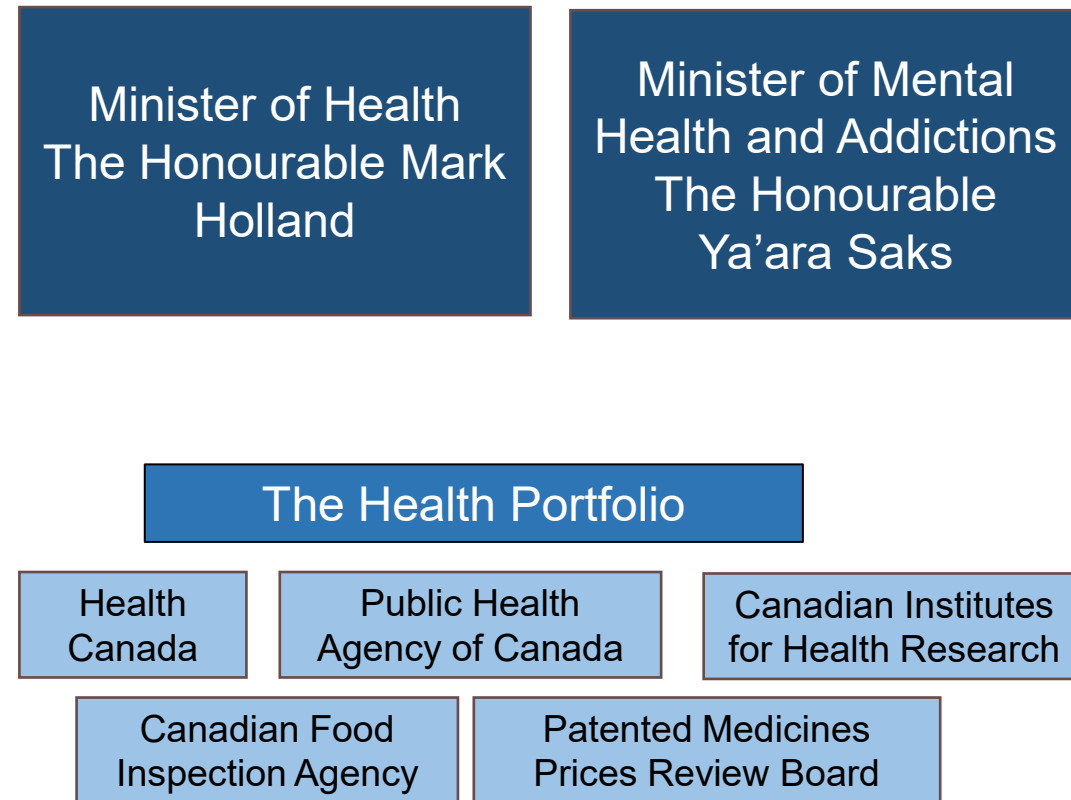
Minister of Health
The Honourable Mark Holland

Minister of Mental Health and Addictions
The Honourable Ya’ara Saks

The Health Portfolio

Health Canada

Public Health Agency of Canada

Canadian Institutes for Health Research

Canadian Food Inspection Agency

Patented Medicines Prices Review Board